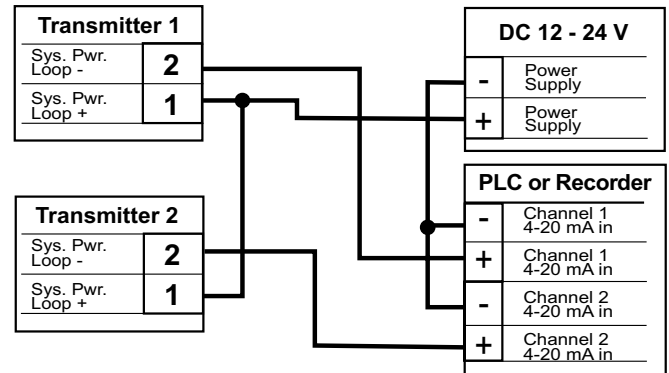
Transmitter 1

Sys. Pwr. Loop -
2

Sys. Pwr. Loop +
1

Transmitter 2

Sys. Pwr. Loop -
2

Sys. Pwr. Loop +
1

DC 12 - 24 V

-
Power Supply

+
Power Supply

PLC or Recorder

-
Channel 1 4-20 mA in

+
Channel 1 4-20 mA in

-
Channel 2 4-20 mA in

+
Channel 2 4-20 mA in